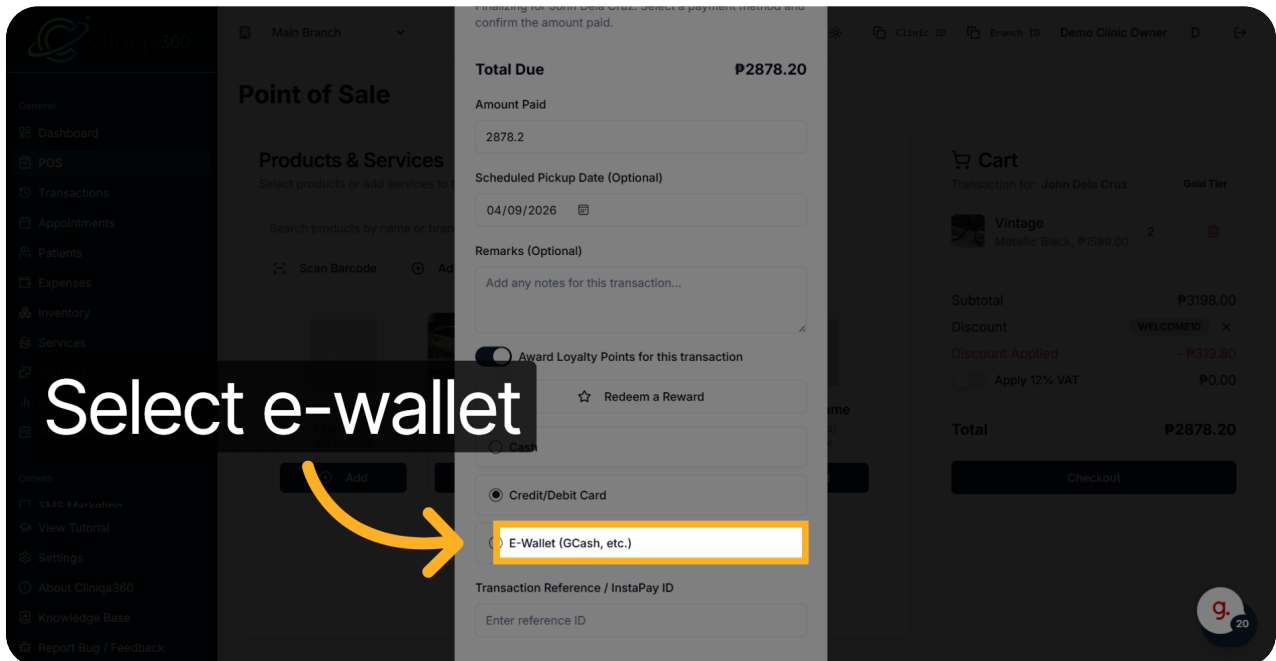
Cliniqa360

Main Branch

Clinic ID Branch ID Demo Clinic Owner D

General
Dashboard
POS
Transactions
Appointments
Patients
Expenses
Inventory
Services

Growth
SMS Marketing
View Tutorial
Settings
About Cliniqa360
Knowledge Base
Report Bug / Feedback

Point of Sale

Products & Services
Select products or add services to

Search products by name or bra

Scan Barcode

Add

Finalizing for John Dela Cruz. Select a payment method and confirm the amount paid.

Total Due ₱2878.20

Amount Paid
2878.2

Scheduled Pickup Date (Optional)
04/09/2026

Remarks (Optional)
Add any notes for this transaction...

Award Loyalty Points for this transaction

Redeem a Reward

Cash

Credit/Debit Card

E-Wallet (GCash, etc.)

Transaction Reference / InstaPay ID
Enter reference ID

Select e-wallet

Cart
Transaction for: John Dela Cruz Gold Tier

Vintage
Metallic Black, ₱1599.00 2

Subtotal ₱3198.00
Discount WELCOME10
Discount Applied - ₱319.80
Apply 12% VAT ₱0.00
Total ₱2878.20

Checkout

g. 20